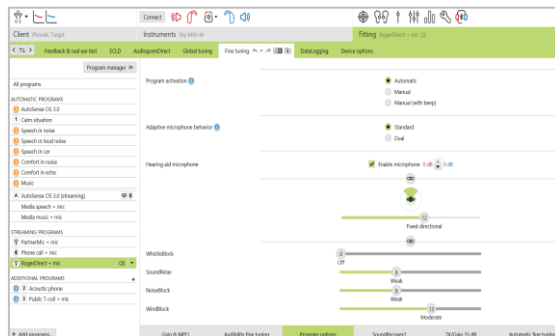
Client Phonak, Target

Instruments Sky M90-RI

Fitting RogerDirect + mic (2)

Connect

Feedback & real ear test | ECLD | AudiogramDirect | Global tuning | Fine tuning | DataLogging | Device options

Program manager »

All programs

AUTOMATIC PROGRAMS

AutoSense OS 3.0

Calm situation

Speech in noise

Speech in loud noise

Speech in car

Comfort in noise

Comfort in echo

Music

AutoSense OS 3.0 (streaming)

Media speech + mic

Media music + mic

STREAMING PROGRAMS

PartnerMic + mic

Phone call + mic

RogerDirect + mic

ADDITIONAL PROGRAMS

Acoustic phone

Public T-coil + mic

+ Add programs...

Program activation

Automatic

Manual

Manual (with beep)

Adaptive microphone behavior

Standard

Oval

Hearing aid microphone

Enable microphone 0 dB 0 dB

12

Fixed directional

WhistleBlock

0

Off

SoundRelax

Weak

NoiseBlock

Weak

WindBlock

13

Moderate

Gain & MPO | Audibility fine tuning | Program options | SoundRecover2 | TK/Gain 35 dB | Automatic fine tuning